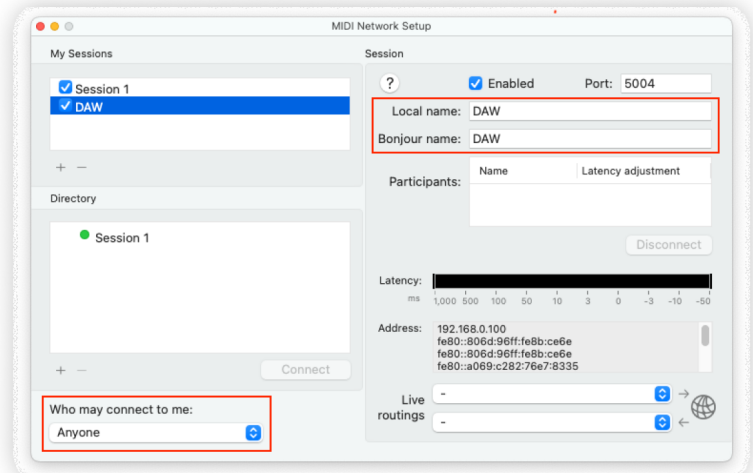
MIDI Network Setup

My Sessions

Session 1
DAW

+ −

Directory

Session 1

+ −

Connect

Who may connect to me:

Anyone

Session

?

Enabled

Port: 5004

Local name: DAW

Bonjour name: DAW

Participants:

| Name | Latency adjustment |
|---|---|

Disconnect

Latency:

ms 1,000 500 100 50 10 3 0 -3 -10 -50

Address: 192.168.0.100
fe80::806d:96ff:fe8b:ce6e
fe80::806d:96ff:fe8b:ce6e
fe80::a069:c282:76e7:8335

Live routings

-

-